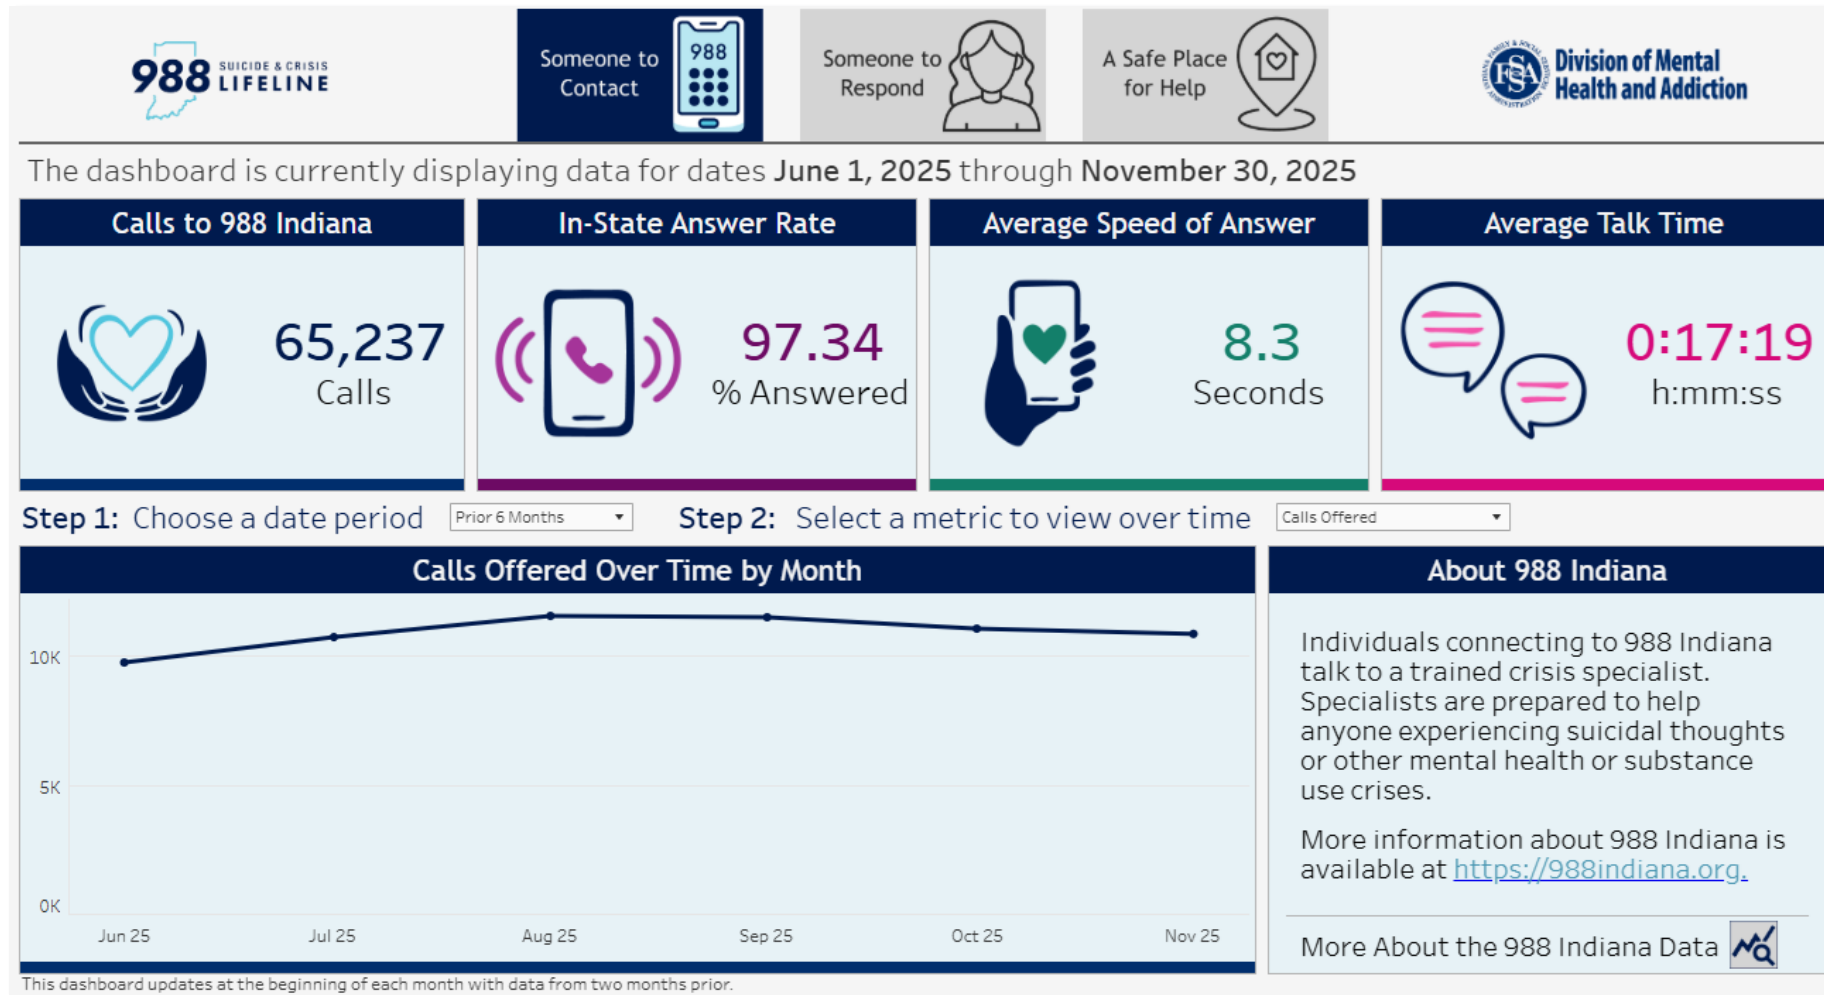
988 SUICIDE & CRISIS LIFELINE

Someone to Contact

988

Someone to Respond

A Safe Place for Help

FSSA Division of Mental Health and Addiction

The dashboard is currently displaying data for dates June 1, 2025 through November 30, 2025

Calls to 988 Indiana

65,237
Calls

In-State Answer Rate

97.34
% Answered

Average Speed of Answer

8.3
Seconds

Average Talk Time

0:17:19
h:mm:ss

Step 1: Choose a date period Prior 6 Months

Step 2: Select a metric to view over time Calls Offered

Calls Offered Over Time by Month

| 10K |
| 5K |
| 0K |

Jun 25 Jul 25 Aug 25 Sep 25 Oct 25 Nov 25

About 988 Indiana

Individuals connecting to 988 Indiana talk to a trained crisis specialist. Specialists are prepared to help anyone experiencing suicidal thoughts or other mental health or substance use crises.

More information about 988 Indiana is available at https://988indiana.org.

More About the 988 Indiana Data

This dashboard updates at the beginning of each month with data from two months prior.